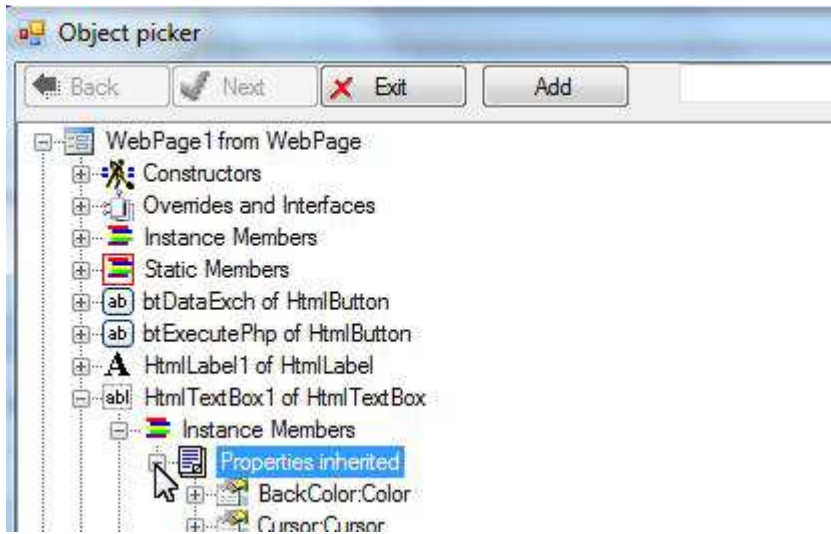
Object picker

Back
Next
Exit
Add

WebPage1 from WebPage
Constructors
Overrides and Interfaces
Instance Members
Static Members
ab btDataExch of HtmlButton
ab btExecutePhp of HtmlButton
A HtmlLabel1 of HtmlLabel
abl HtmlTextBox1 of HtmlTextBox
Instance Members
Properties inherited
BackColor:Color
Cursor:Cursor